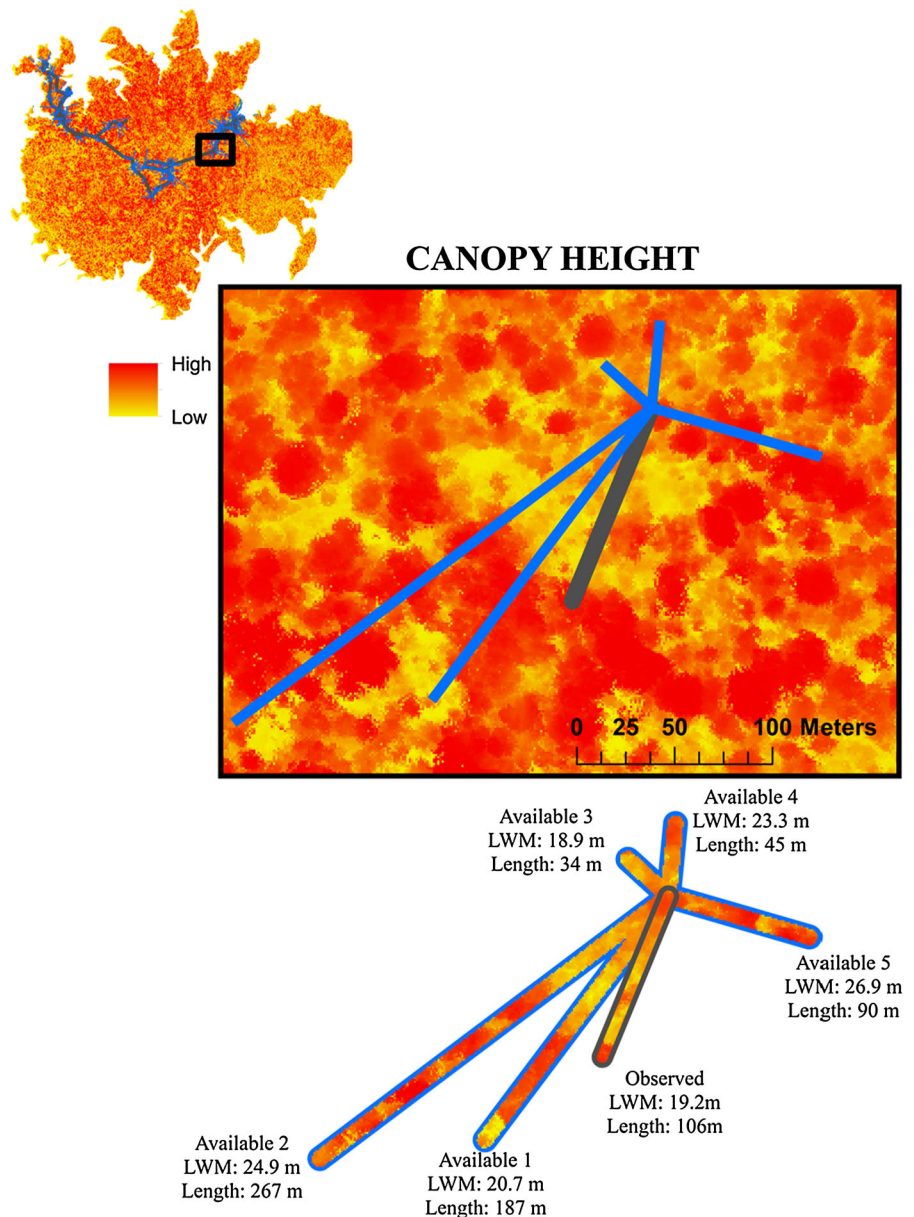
CANOPY HIGHT

High
Low

0 25 50 100 Meters

Available 3
LWM: 18.9 m
Length: 34 m

Available 4
LWM: 23.3 m
Length: 45 m

Available 5
LWM: 26.9 m
Length: 90 m

Observed
LWM: 19.2m
Length: 106m

Available 2
LWM: 24.9 m
Length: 267 m

Available 1
LWM: 20.7 m
Length: 187 m